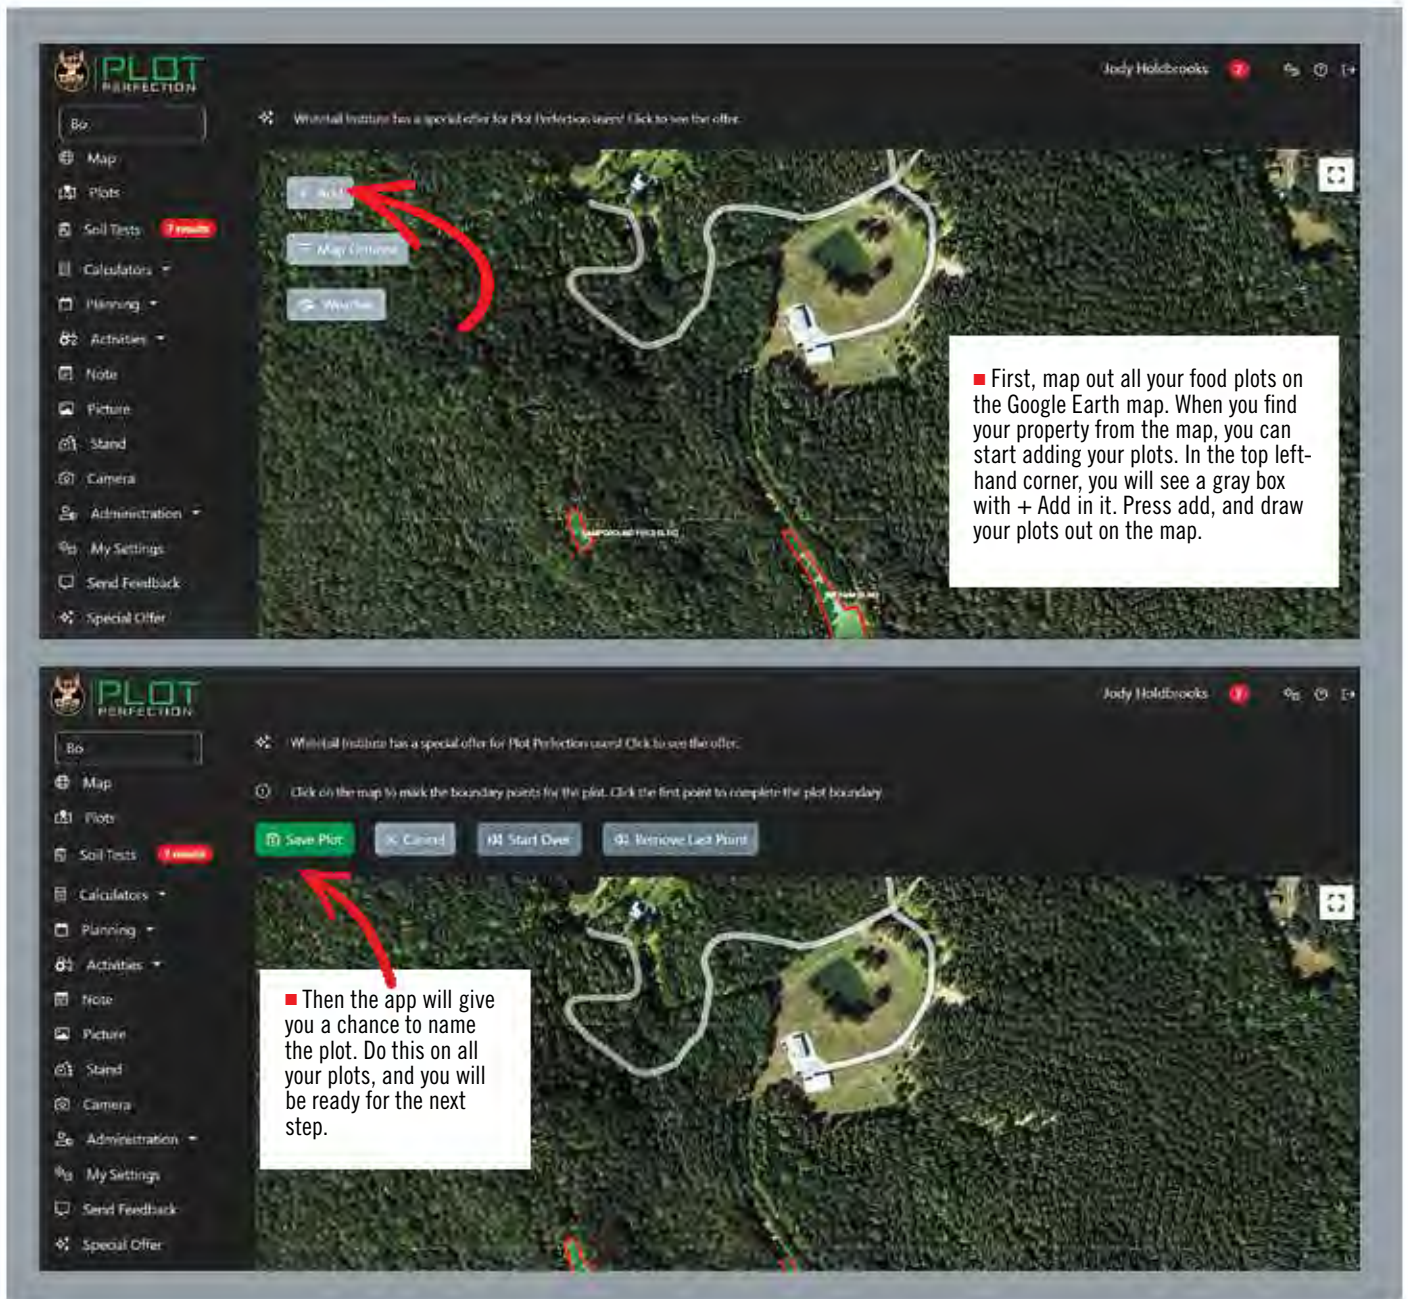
PLOT PERFECTION

Jody Holdbrooks 2

Bo

Map

Plots

Soil Tests 7 results

Calculators

Planning

Activities

Note

Picture

Stand

Camera

Administration

My Settings

Send Feedback

Special Offer

Whitetail Institute has a special offer for Plot Perfection users! Click to see the offer.

+ Add

Map Options

Weather

■ First, map out all your food plots on the Google Earth map. When you find your property from the map, you can start adding your plots. In the top left-hand corner, you will see a gray box with + Add in it. Press add, and draw your plots out on the map.

PLOT PERFECTION

Jody Holdbrooks 2

Bo

Map

Plots

Soil Tests 7 results

Calculators

Planning

Activities

Note

Picture

Stand

Camera

Administration

My Settings

Send Feedback

Special Offer

Whitetail Institute has a special offer for Plot Perfection users! Click to see the offer.

Click on the map to mark the boundary points for the plot. Click the first point to complete the plot boundary.

Save Plot

Cancel

Start Over

Remove Last Point

■ Then the app will give you a chance to name the plot. Do this on all your plots, and you will be ready for the next step.